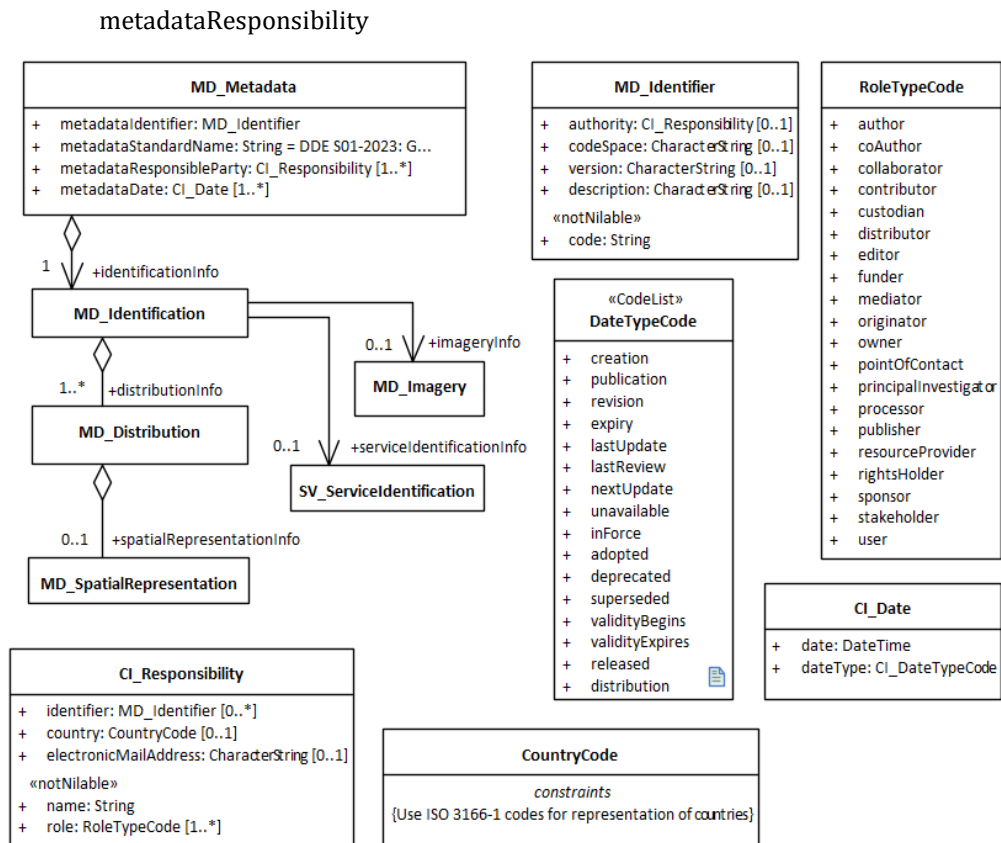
metadataResponsibility

MD_Metadata

+ metadataIdentifier: MD_Identifier
+ metadataStandardName: String = DDE S01-2023: G...
+ metadataResponsibleParty: CI_Responsibility [1..*]
+ metadataDate: CI_Date [1..*]

1 +identificationInfo

MD_Identification

0..1 +imageryInfo

MD_Imagery

1..* +distributionInfo

MD_Distribution

0..1 +serviceIdentificationInfo

SV_ServiceIdentification

0..1 +spatialRepresentationInfo

MD_SpatialRepresentation

MD_Identifier

+ authority: CI_Responsibility [0..1]
+ codeSpace: CharacterString [0..1]
+ version: CharacterString [0..1]
+ description: CharacterString [0..1]
«notNilable»
+ code: String

«CodeList»
DateTypeCode

+ creation
+ publication
+ revision
+ expiry
+ lastUpdate
+ lastReview
+ nextUpdate
+ unavailable
+ inForce
+ adopted
+ deprecated
+ superseded
+ validityBegins
+ validityExpires
+ released
+ distribution

RoleTypeCode

+ author
+ coAuthor
+ collaborator
+ contributor
+ custodian
+ distributor
+ editor
+ funder
+ mediator
+ originator
+ owner
+ pointOfContact
+ principalInvestigator
+ processor
+ publisher
+ resourceProvider
+ rightsHolder
+ sponsor
+ stakeholder
+ user

CI_Date

+ date: DateTime
+ dateType: CI_DateTypeCode

CI_Responsibility

+ identifier: MD_Identifier [0..*]
+ country: CountryCode [0..1]
+ electronicMailAddress: CharacterString [0..1]
«notNilable»
+ name: String
+ role: RoleTypeCode [1..*]

CountryCode

constraints
{Use ISO 3166-1 codes for representation of countries}